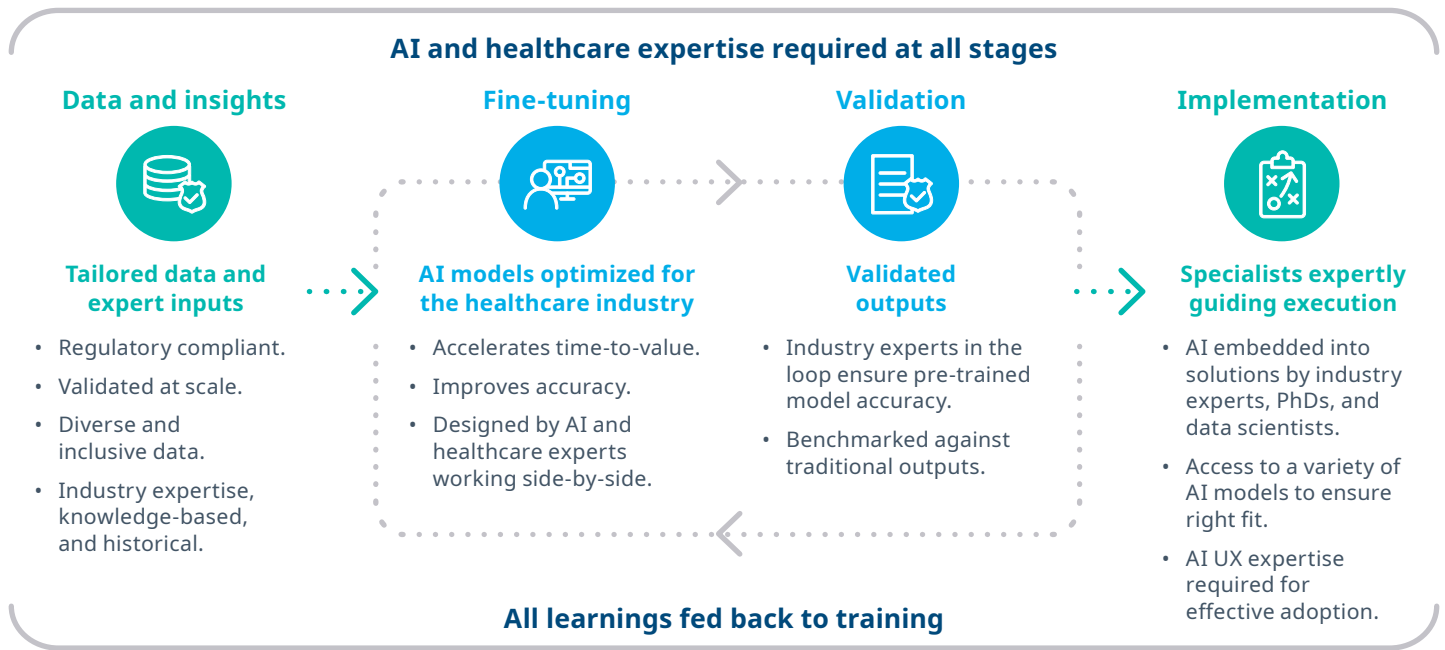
AI and healthcare expertise required at all stages

Data and insights

Tailored data and expert inputs

- Regulatory compliant.
- Validated at scale.
- Diverse and inclusive data.
- Industry expertise, knowledge-based, and historical.

Fine-tuning

AI models optimized for the healthcare industry

- Accelerates time-to-value.
- Improves accuracy.
- Designed by AI and healthcare experts working side-by-side.

Validation

Validated outputs

- Industry experts in the loop ensure pre-trained model accuracy.
- Benchmarked against traditional outputs.

Implementation

Specialists expertly guiding execution

- AI embedded into solutions by industry experts, PhDs, and data scientists.
- Access to a variety of AI models to ensure right fit.
- AI UX expertise required for effective adoption.

All learnings fed back to training